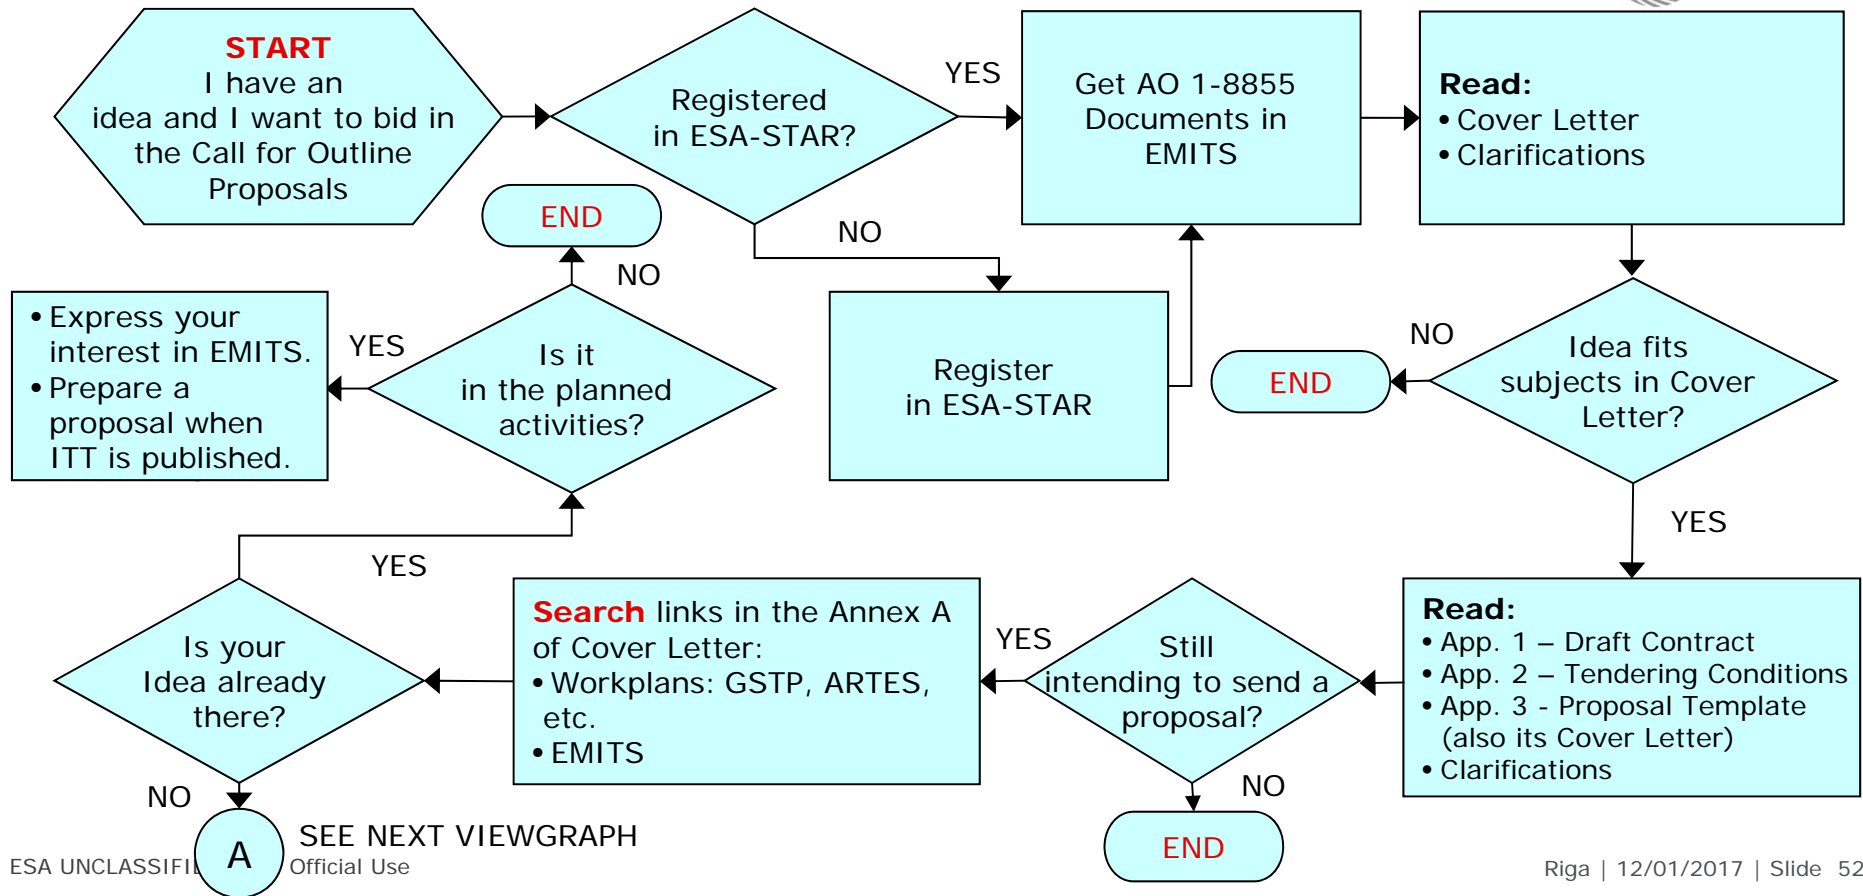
START
I have an idea and I want to bid in the Call for Outline Proposals

Registered in ESA-STAR?

YES

Get AO 1-8855 Documents in EMITS

Read:
• Cover Letter
• Clarifications

NO

Register in ESA-STAR

END

NO

Is it in the planned activities?

YES

• Express your interest in EMITS.
• Prepare a proposal when ITT is published.

NO

END

Idea fits subjects in Cover Letter?

YES

Read:
• App. 1 – Draft Contract
• App. 2 – Tendering Conditions
• App. 3 - Proposal Template (also its Cover Letter)
• Clarifications

Still intending to send a proposal?

YES

NO

END

Search links in the Annex A of Cover Letter:
• Workplans: GSTP, ARTES, etc.
• EMITS

Is your Idea already there?

YES

NO

A

SEE NEXT VIEWGRAPH

ESA UNCLASSIFI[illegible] Official Use

Riga | 12/01/2017 | Slide 52